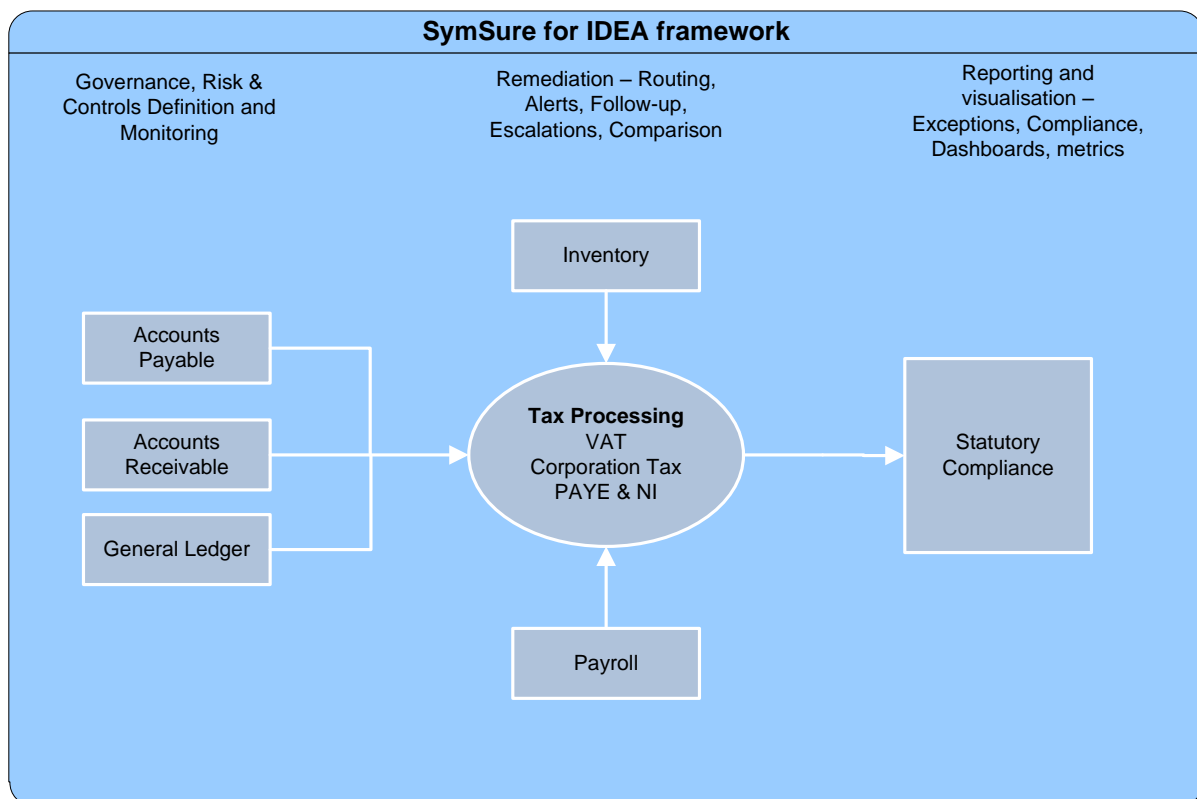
SymSure for IDEA framework

Governance, Risk & Controls Definition and Monitoring

Remediation – Routing, Alerts, Follow-up, Escalations, Comparison

Reporting and visualisation – Exceptions, Compliance, Dashboards, metrics

Inventory

Accounts Payable

Accounts Receivable

General Ledger

Tax Processing
VAT
Corporation Tax
PAYE & NI

Statutory Compliance

Payroll